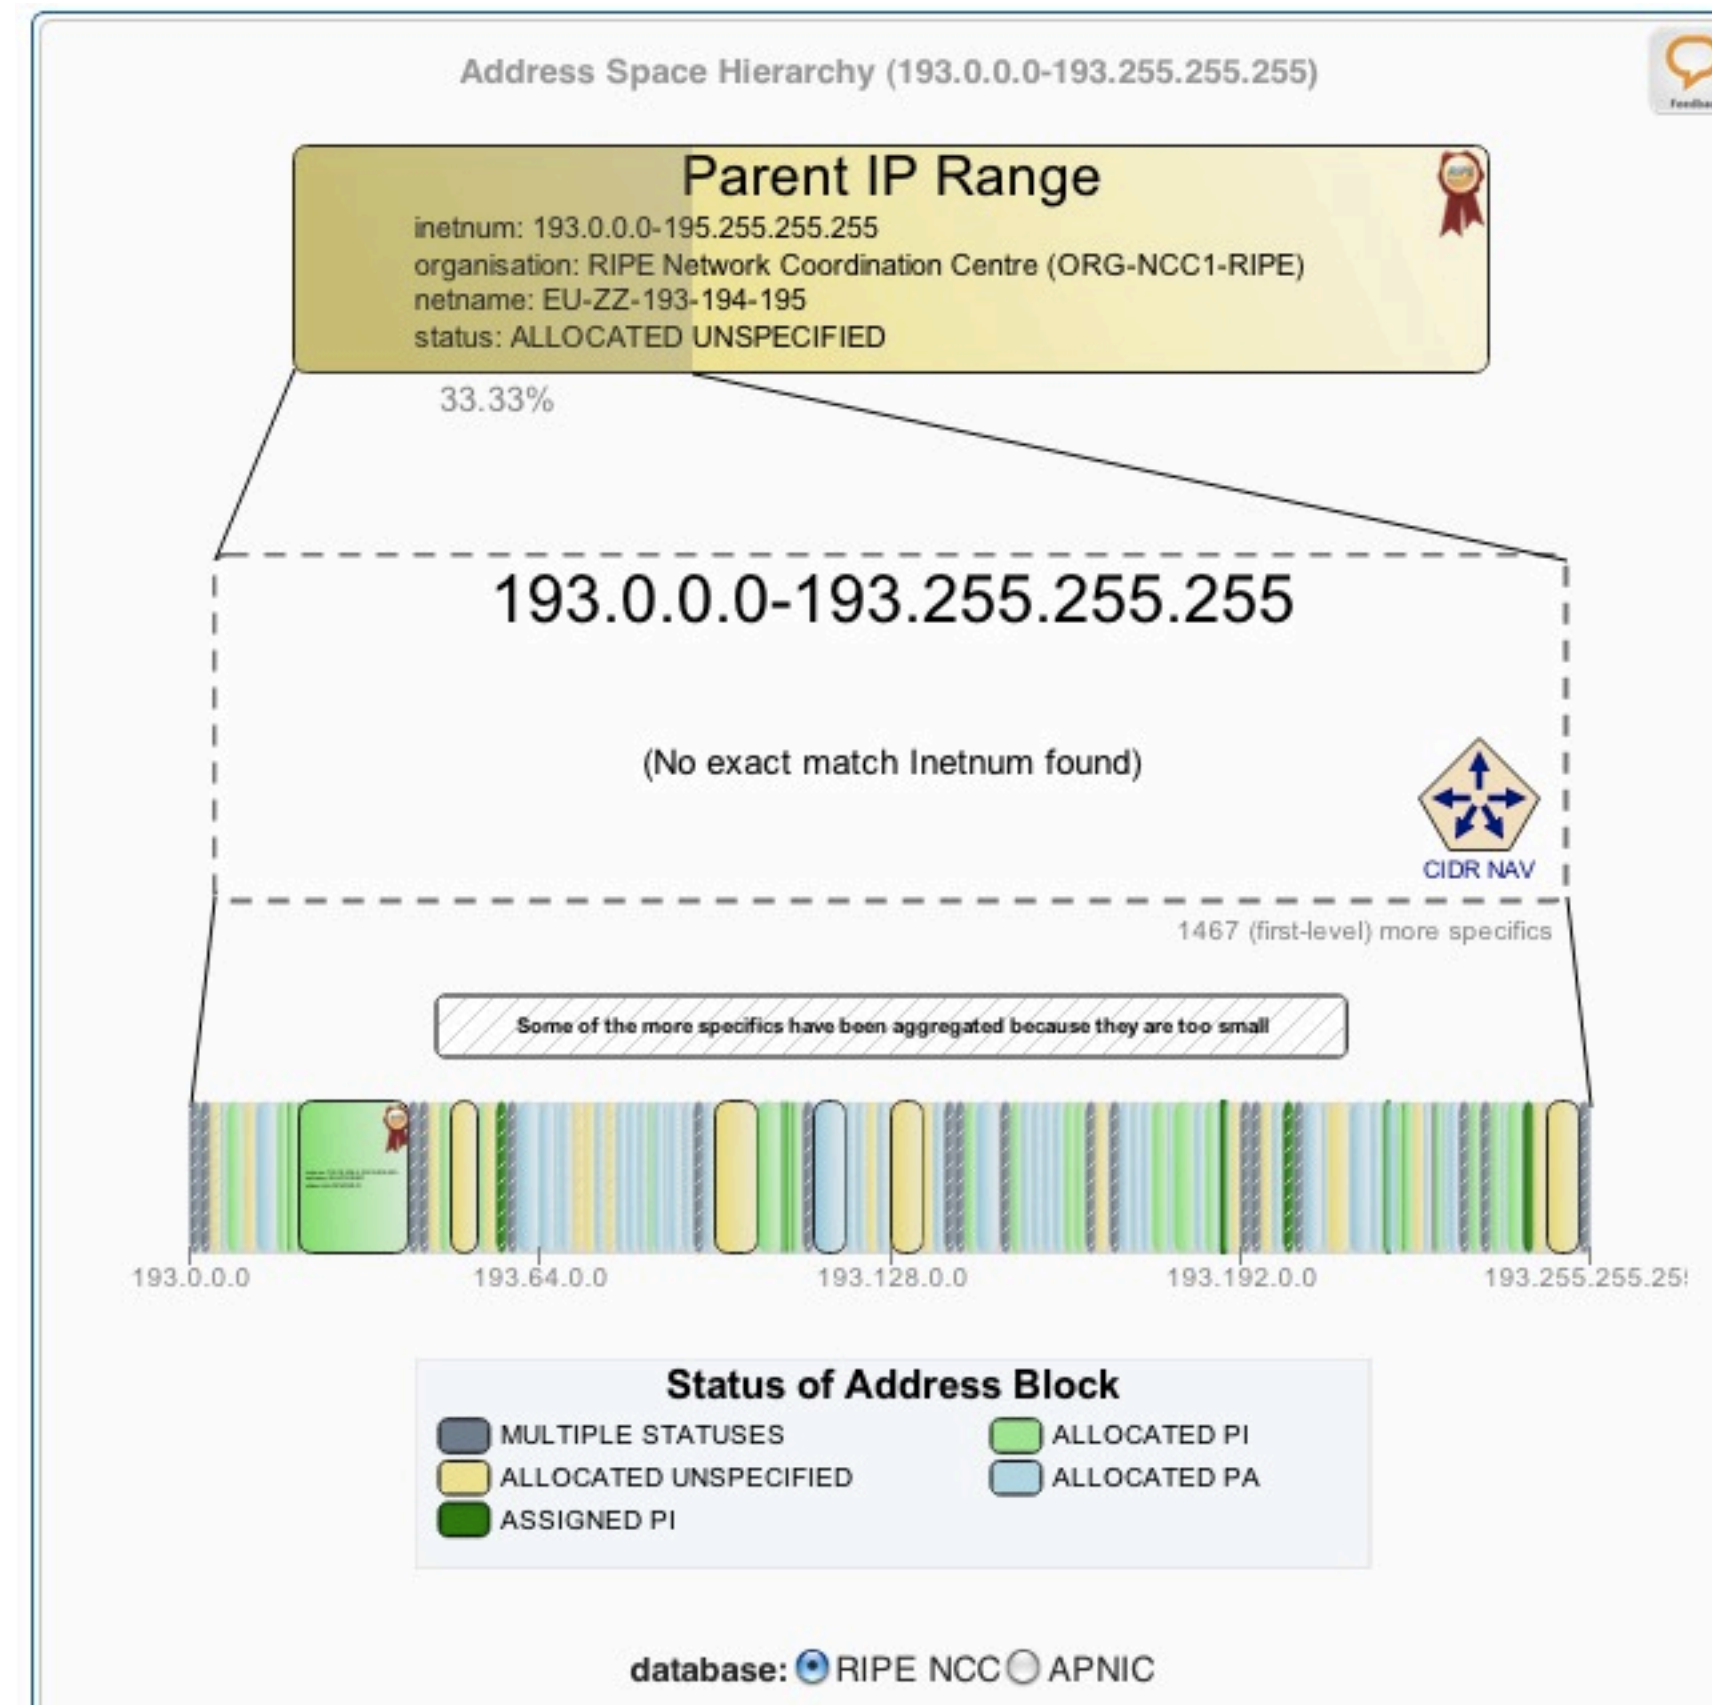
Address Space Hierarchy (193.0.0.0-193.255.255.255)

Feedba

Parent IP Range
inetnum: 193.0.0.0-195.255.255.255
organisation: RIPE Network Coordination Centre (ORG-NCC1-RIPE)
netname: EU-ZZ-193-194-195
status: ALLOCATED UNSPECIFIED

33.33%

193.0.0.0-193.255.255.255

(No exact match Inetnum found)

CIDR NAV

1467 (first-level) more specifics

Some of the more specifics have been aggregated because they are too small

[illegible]

193.0.0.0 193.64.0.0 193.128.0.0 193.192.0.0 193.255.255.25

Status of Address Block

MULTIPLE STATUSES
ALLOCATED UNSPECIFIED
ASSIGNED PI
ALLOCATED PI
ALLOCATED PA

database: RIPE NCC APNIC